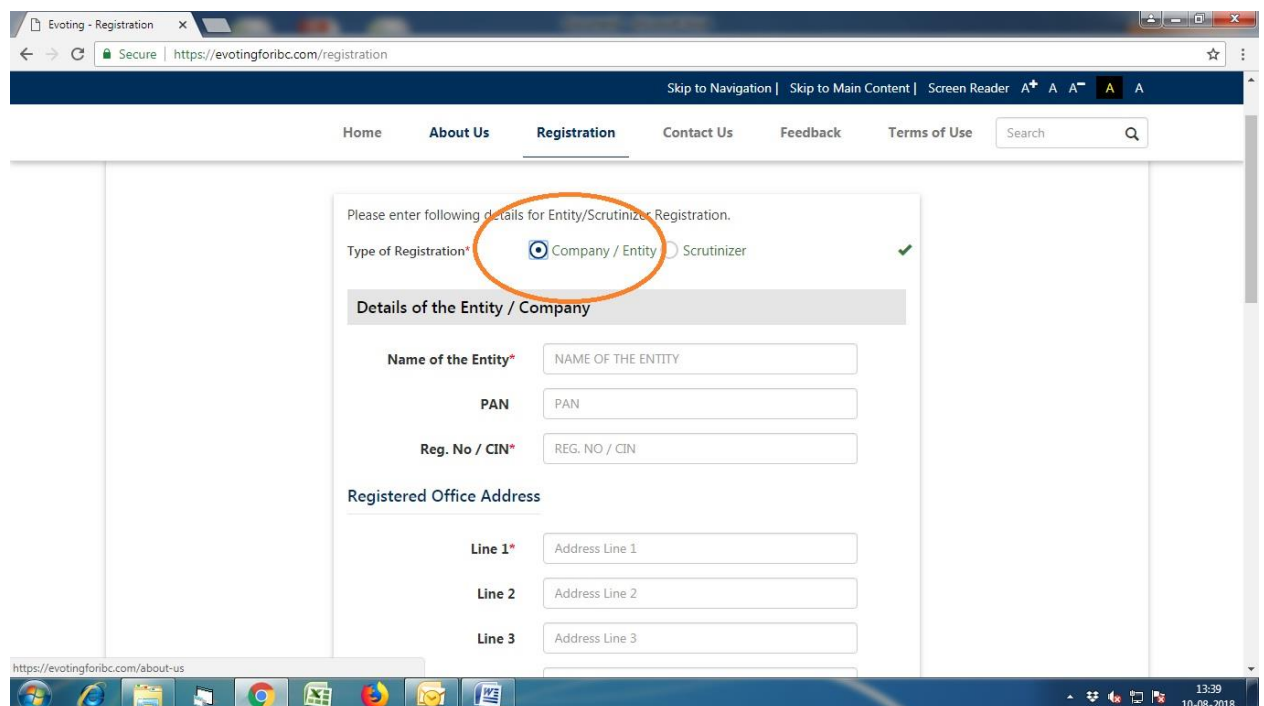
Evoting - Registration ×

Secure | https://evotingforibc.com/registration

Skip to Navigation | Skip to Main Content | Screen Reader A+ A A- A A

Home About Us Registration Contact Us Feedback Terms of Use Search

Please enter following details for Entity/Scrutinizer Registration.

Type of Registration* Company / Entity Scrutinizer

Details of the Entity / Company

Name of the Entity* NAME OF THE ENTITY

PAN PAN

Reg. No / CIN* REG. NO / CIN

Registered Office Address

Line 1* Address Line 1

Line 2 Address Line 2

Line 3 Address Line 3

https://evotingforibc.com/about-us

13:39
10-08-2018